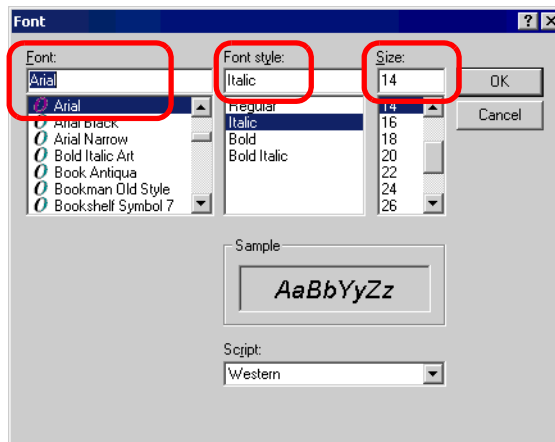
Font

?

Font:

Arial

Arial
Arial Black
Arial Narrow
Bold Italic Art
Book Antiqua
Bookman Old Style
Bookshelf Symbol 7

Font style:

Italic

Regular
Italic
Bold
Bold Italic

Size:

14

14
16
18
20
22
24
26

OK

Cancel

Sample

AaBbYyZz

Script:

Western